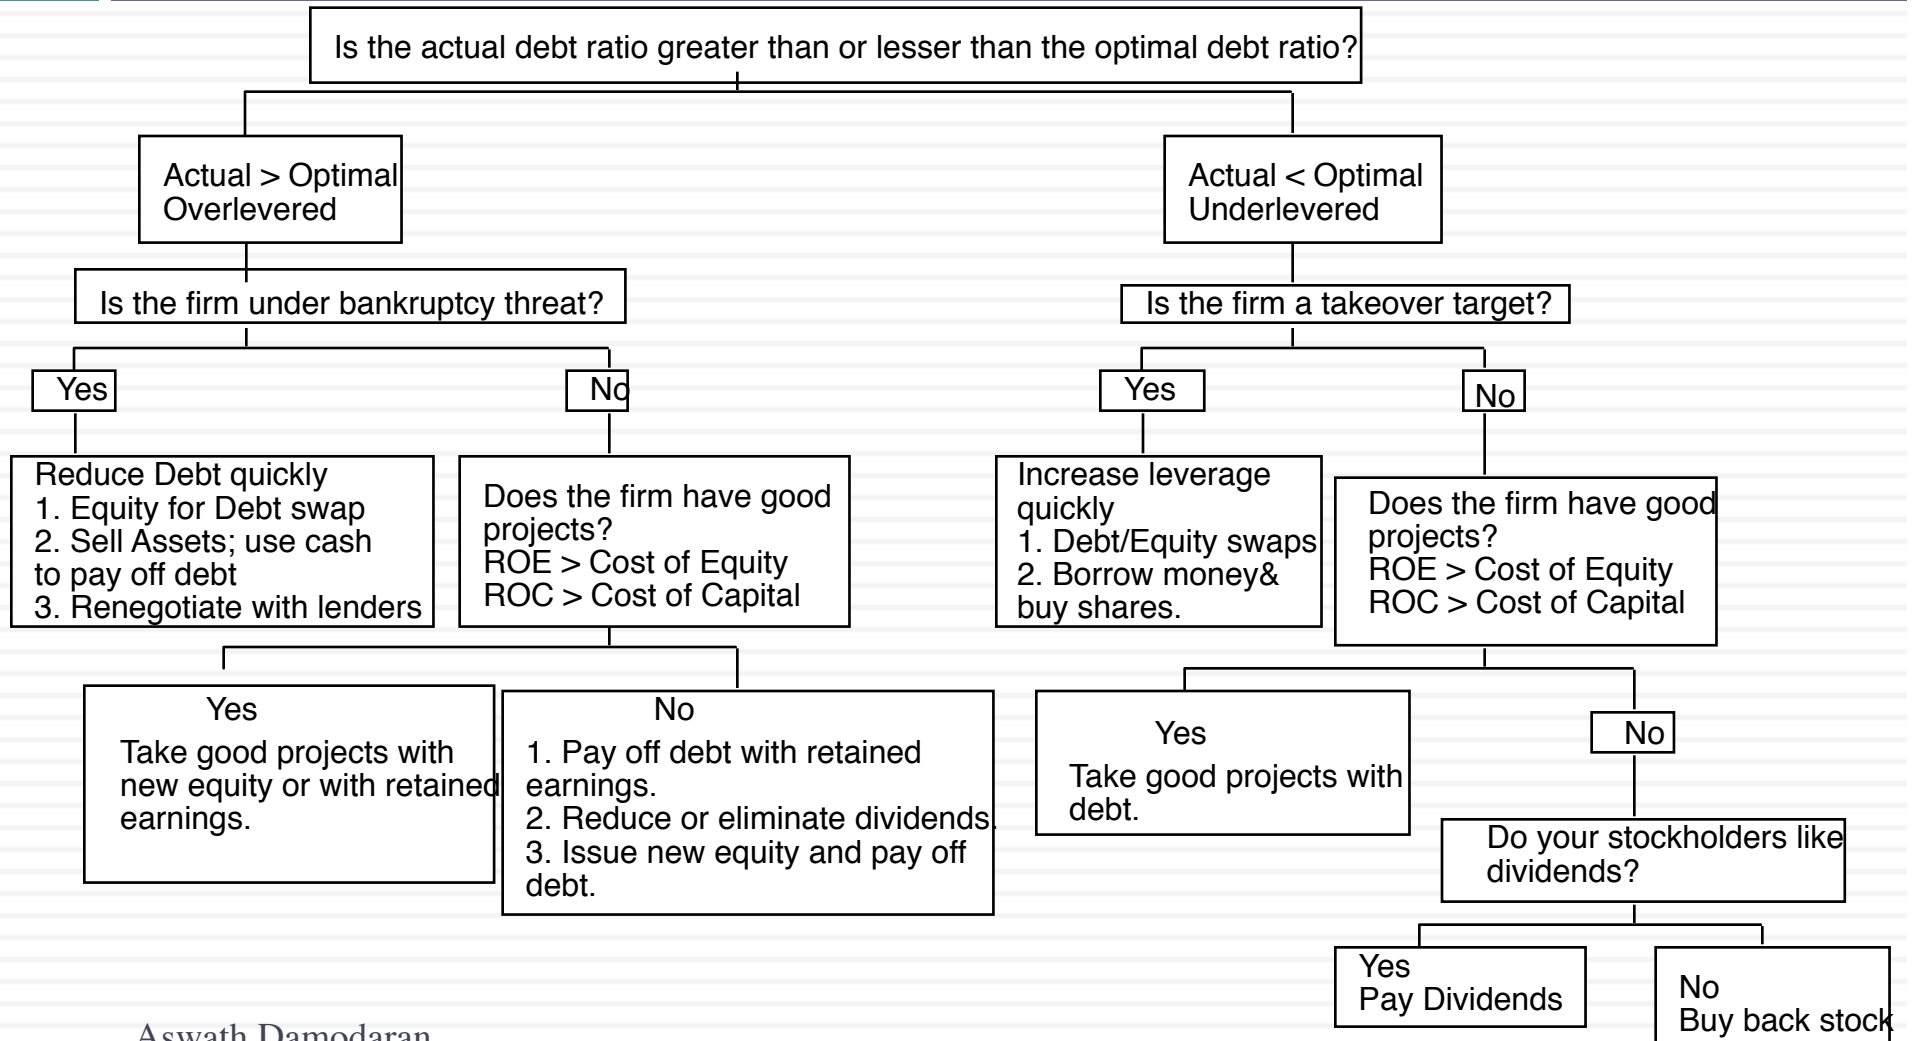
Is the actual debt ratio greater than or lesser than the optimal debt ratio?

Actual > Optimal
Overlevered

Actual < Optimal
Underlevered

Is the firm under bankruptcy threat?

Is the firm a takeover target?

Yes

No

Yes

No

Reduce Debt quickly
1. Equity for Debt swap
2. Sell Assets; use cash to pay off debt
3. Renegotiate with lenders

Does the firm have good projects?
ROE > Cost of Equity
ROC > Cost of Capital

Increase leverage quickly
1. Debt/Equity swaps
2. Borrow money& buy shares.

Does the firm have good projects?
ROE > Cost of Equity
ROC > Cost of Capital

Yes
Take good projects with new equity or with retained earnings.

No
1. Pay off debt with retained earnings.
2. Reduce or eliminate dividends.
3. Issue new equity and pay off debt.

Yes
Take good projects with debt.

No

Do your stockholders like dividends?

Yes
Pay Dividends

No
Buy back stock

Aswath Damodaran